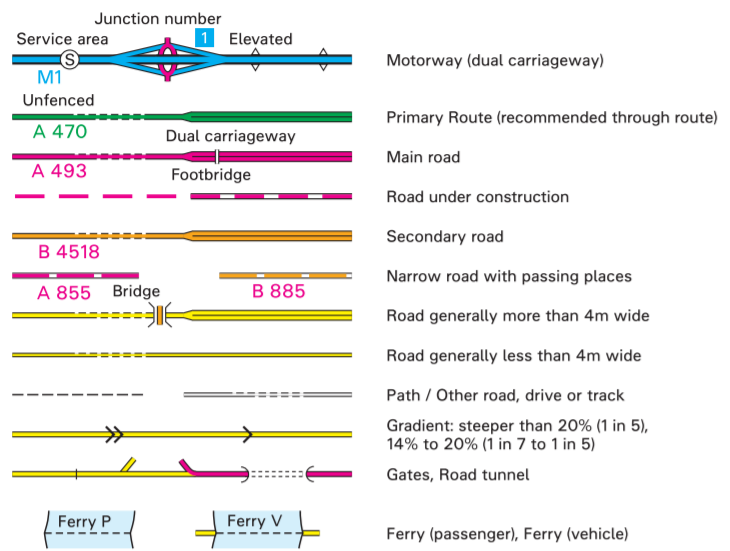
Junction number
Service area
1
Elevated
S
M1
Motorway (dual carriageway)

Unfenced
A 470
Primary Route (recommended through route)

Dual carriageway
A 493
Main road

Footbridge
Road under construction

B 4518
Secondary road

A 855
B 885
Narrow road with passing places

Bridge
Road generally more than 4m wide

Road generally less than 4m wide

Path / Other road, drive or track

Gradient: steeper than 20% (1 in 5), 14% to 20% (1 in 7 to 1 in 5)

Gates, Road tunnel

Ferry P
Ferry V
Ferry (passenger), Ferry (vehicle)